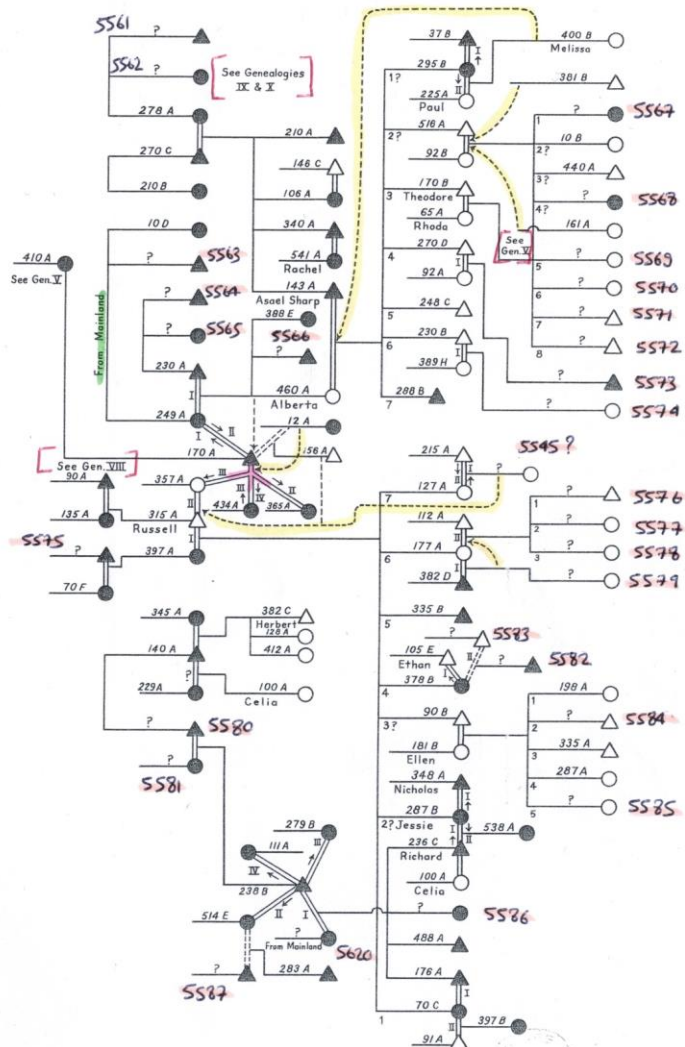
5561
?
5562 ?
See Genealogies IX & X
278 A
210 A
270 C
146 C
210 B
106 A
340 A
10 D
541 A
Rachel
? 5563
143 A
410 A
See Gen. V
From Mainland
Asael Sharp
5564
388 E
? 5565
5566
?
230 A
I
460 A
249 A
Alberta
I II
12 A
170 A
See Gen. VIII
III
156 A
90 A
357 A
434 A
365 A
135 A
315 A
IV
II
Russell
5575 ?
397 A
70 F
37 B
295 B
400 B
Melissa
1?
225 A
381 B
Paul
516 A
2?
? 5567
92 B
1
10 B
170 B
2?
3 Theodore
440 A
65 A
3?
Rhoda
? 5568
4?
270 D
See Gen. V
161 A
4
92 A
5
? 5569
248 C
6
? 5570
5
230 B
7
? 5571
6
389 H
8
? 5572
? 5573
288 B
7
? 5574
215 A
5545 ?
7
127 A
?
1
? 5576
112 A
2
? 5577
177 A
6
3
? 5578
382 D
? 5579
335 B
5
? 5583
105 E
Ethan
? 5582
378 B
4
198 A
90 B
1
3?
2
? 5584
181 B
3
335 A
Ellen
348 A
4
287 A
Nicholas
? 5585
5
287 B
2? Jessie
538 A
236 C
Richard
100 A
Celia
? 5586
488 A
176 A
70 C
397 B
1
91 A
345 A
382 C
Herbert
128 A
140 A
412 A
229 A
?
100 A
Celia
? 5580
?
5581
279 B
111 A
III
IV
238 B
II
I
514 E
?
From Mainland
5620
?
283 A
5587